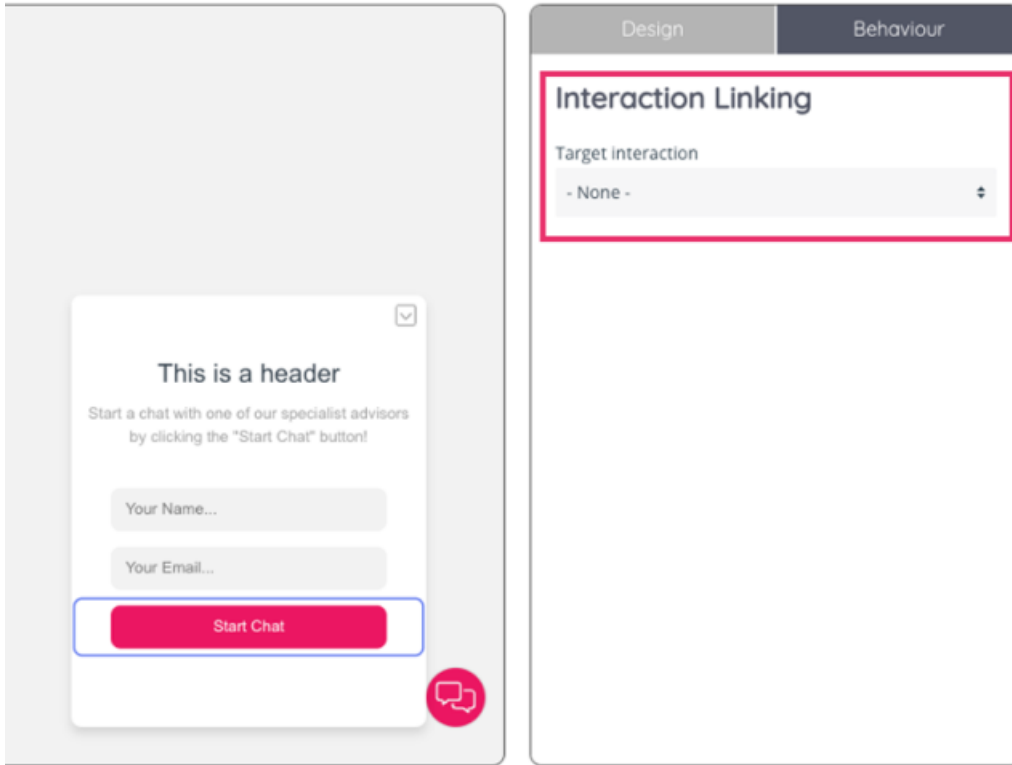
This is a header

Start a chat with one of our specialist advisors by clicking the "Start Chat" button!

Your Name...

Your Email...

Start Chat

Design

Behaviour

Interaction Linking

Target interaction

- None -